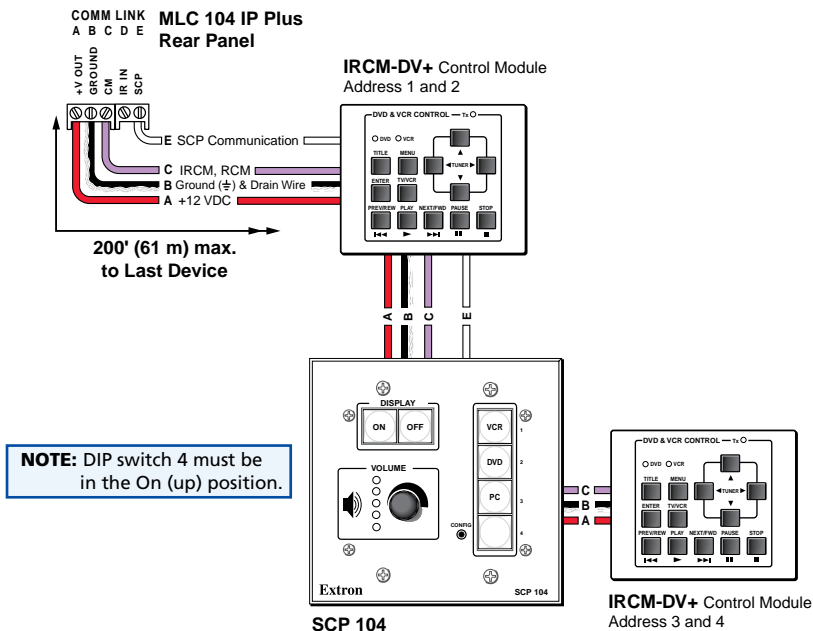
COMM LINK
A B C D E

MLC 104 IP Plus
Rear Panel

+V OUT
GROUND
CM
IR IN
SCP

IRCM-DV+ Control Module
Address 1 and 2

E SCP Communication
C IRCM, RCM
B Ground (⏚) & Drain Wire
A +12 VDC

200' (61 m) max.
to Last Device

DVD & VCR CONTROL — Tx
DVD VCR
TITLE MENU
TUNER
ENTER TV/VCR
PREV/REW PLAY NEXT/FWD PAUSE STOP

A B C E

DISPLAY
ON OFF
VOLUME
VCR 1
DVD 2
PC 3
4
CONFIG
Extron
SCP 104

SCP 104

NOTE: DIP switch 4 must be in the On (up) position.

C
B
A

DVD & VCR CONTROL — Tx
DVD VCR
TITLE MENU
TUNER
ENTER TV/VCR
PREV/REW PLAY NEXT/FWD PAUSE STOP

IRCM-DV+ Control Module
Address 3 and 4